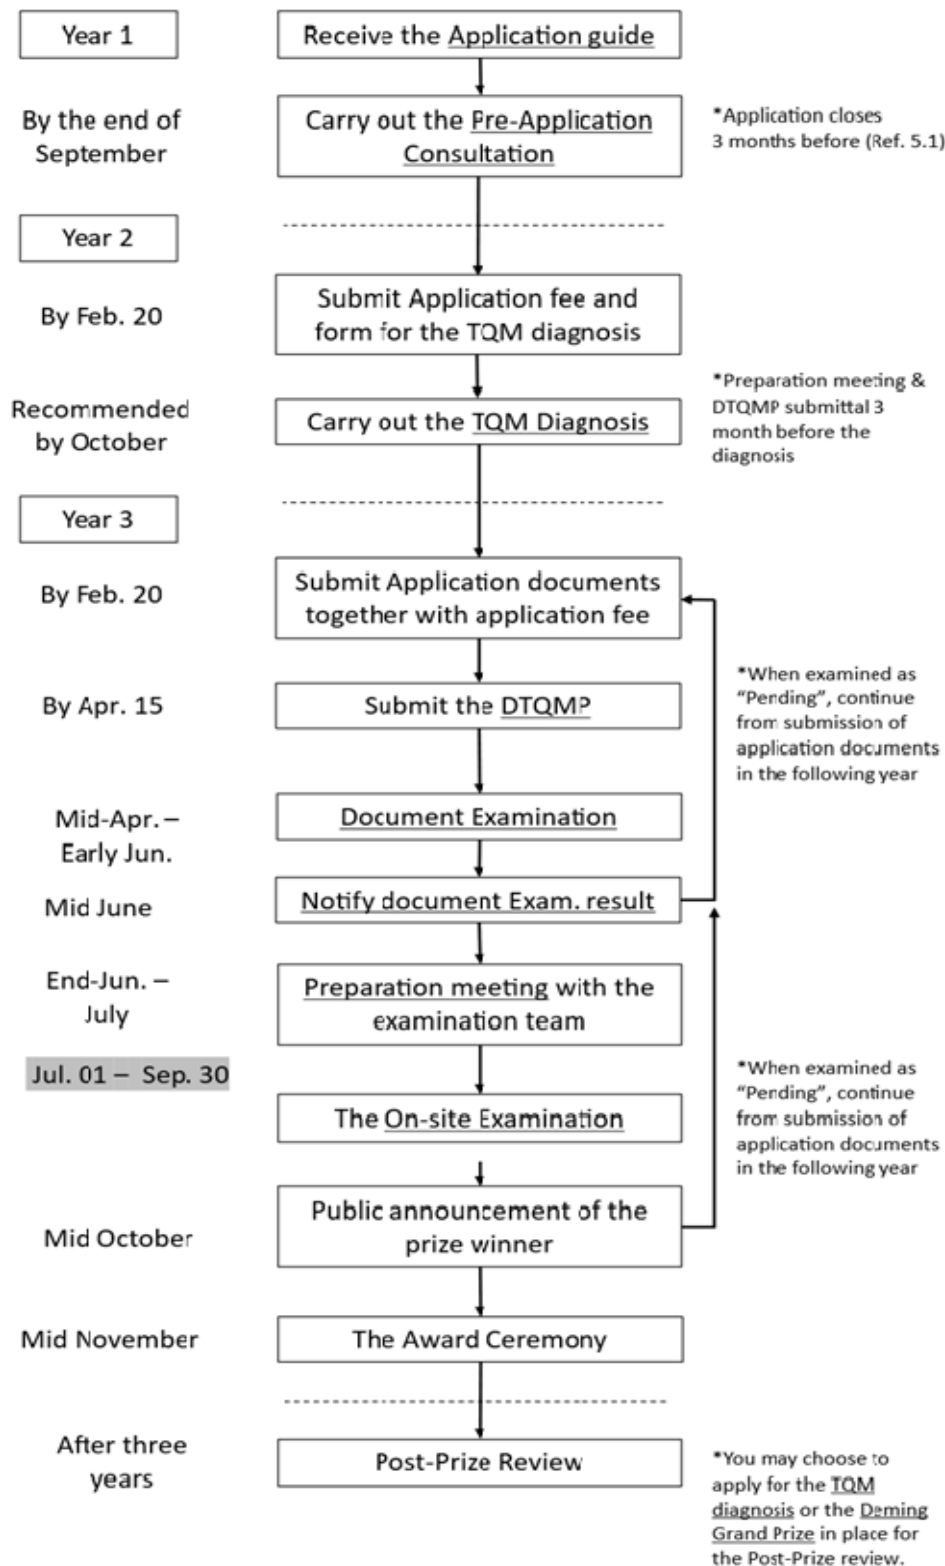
Year 1

Receive the Application guide

By the end of September

Carry out the Pre-Application Consultation

*Application closes 3 months before (Ref. 5.1)

Year 2

By Feb. 20

Submit Application fee and form for the TQM diagnosis

Recommended by October

Carry out the TQM Diagnosis

*Preparation meeting & DTQMP submittal 3 month before the diagnosis

Year 3

By Feb. 20

Submit Application documents together with application fee

By Apr. 15

Submit the DTQMP

*When examined as "Pending", continue from submission of application documents in the following year

Mid-Apr. – Early Jun.

Document Examination

Mid June

Notify document Exam. result

End-Jun. – July

Preparation meeting with the examination team

Jul. 01 – Sep. 30

The On-site Examination

*When examined as "Pending", continue from submission of application documents in the following year

Mid October

Public announcement of the prize winner

Mid November

The Award Ceremony

After three years

Post-Prize Review

*You may choose to apply for the TQM diagnosis or the Deming Grand Prize in place for the Post-Prize review.